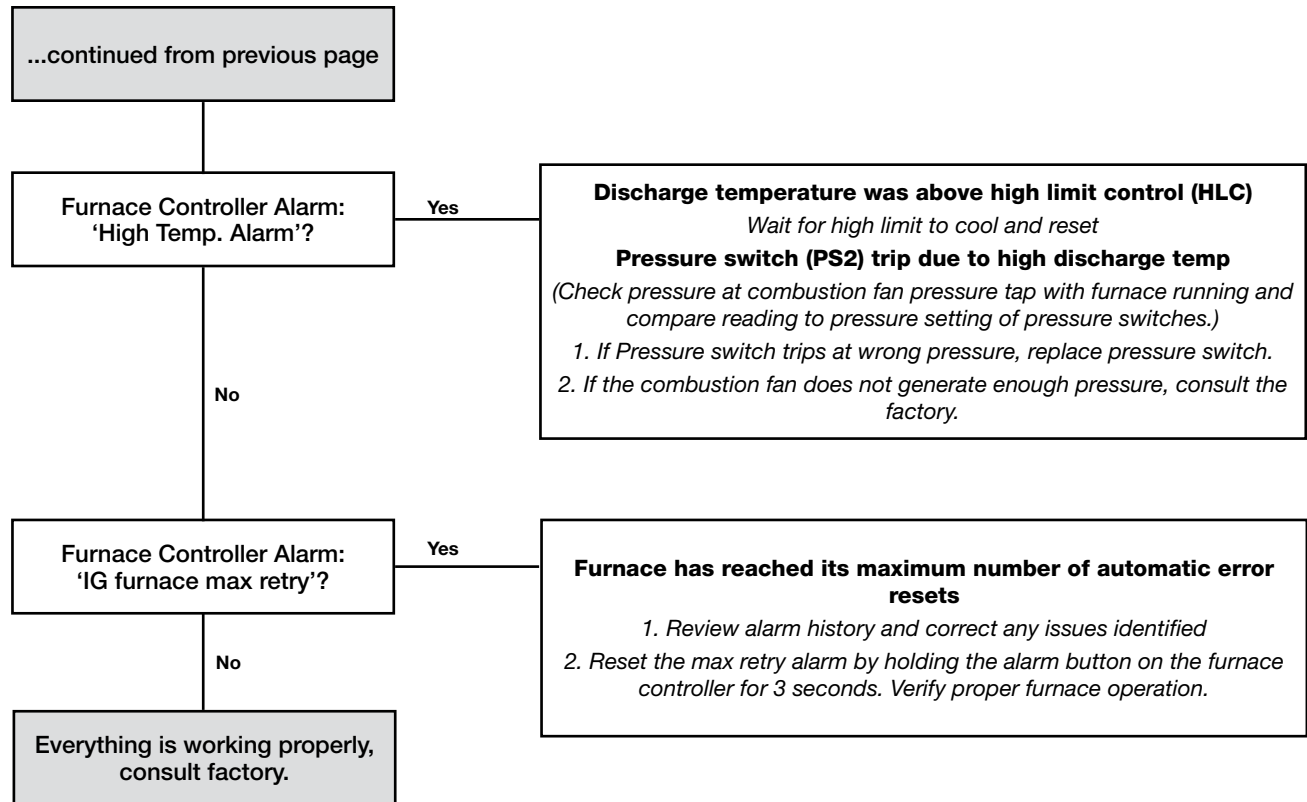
...continued from previous page

Furnace Controller Alarm: 'High Temp. Alarm'?

Yes

Discharge temperature was above high limit control (HLC)

Wait for high limit to cool and reset

Pressure switch (PS2) trip due to high discharge temp

(Check pressure at combustion fan pressure tap with furnace running and compare reading to pressure setting of pressure switches.)

1. If Pressure switch trips at wrong pressure, replace pressure switch.

2. If the combustion fan does not generate enough pressure, consult the factory.

No

Furnace Controller Alarm: 'IG furnace max retry'?

Yes

Furnace has reached its maximum number of automatic error resets

1. Review alarm history and correct any issues identified

2. Reset the max retry alarm by holding the alarm button on the furnace controller for 3 seconds. Verify proper furnace operation.

No

Everything is working properly, consult factory.